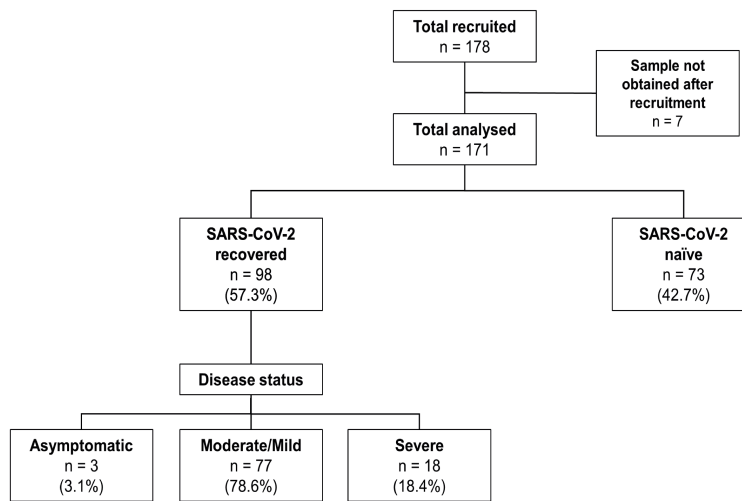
Total recruited
n = 178

Sample not obtained after recruitment
n = 7

Total analysed
n = 171

SARS-CoV-2 recovered
n = 98
(57.3%)

SARS-CoV-2 naïve
n = 73
(42.7%)

Disease status

Asymptomatic
n = 3
(3.1%)

Moderate/Mild
n = 77
(78.6%)

Severe
n = 18
(18.4%)